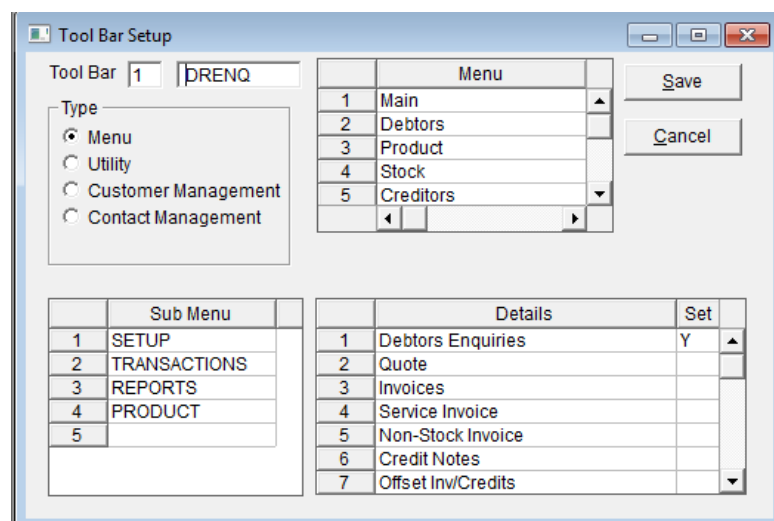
Tool Bar Setup

Tool Bar 1 DRENQ

Type
Menu
Utility
Customer Management
Contact Management

| | Menu |
|---|---|
| 1 | Main |
| 2 | Debtors |
| 3 | Product |
| 4 | Stock |
| 5 | Creditors |

Save

Cancel

| | Sub Menu |
|---|---|
| 1 | SETUP |
| 2 | TRANSACTIONS |
| 3 | REPORTS |
| 4 | PRODUCT |
| 5 | |

| | Details | Set |
|---|---|---|
| 1 | Debtors Enquiries | Y |
| 2 | Quote | |
| 3 | Invoices | |
| 4 | Service Invoice | |
| 5 | Non-Stock Invoice | |
| 6 | Credit Notes | |
| 7 | Offset Inv/Credits | |